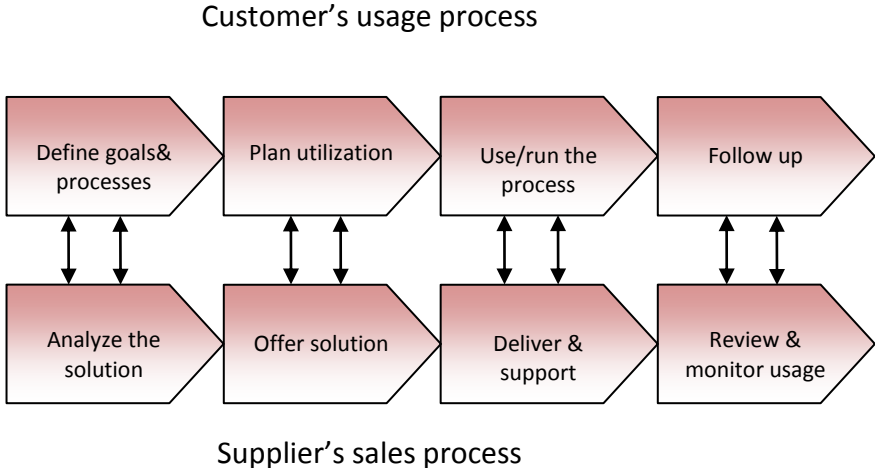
Customer’s usage process

Define goals& processes

Plan utilization

Use/run the process

Follow up

Analyze the solution

Offer solution

Deliver & support

Review & monitor usage

Supplier’s sales process